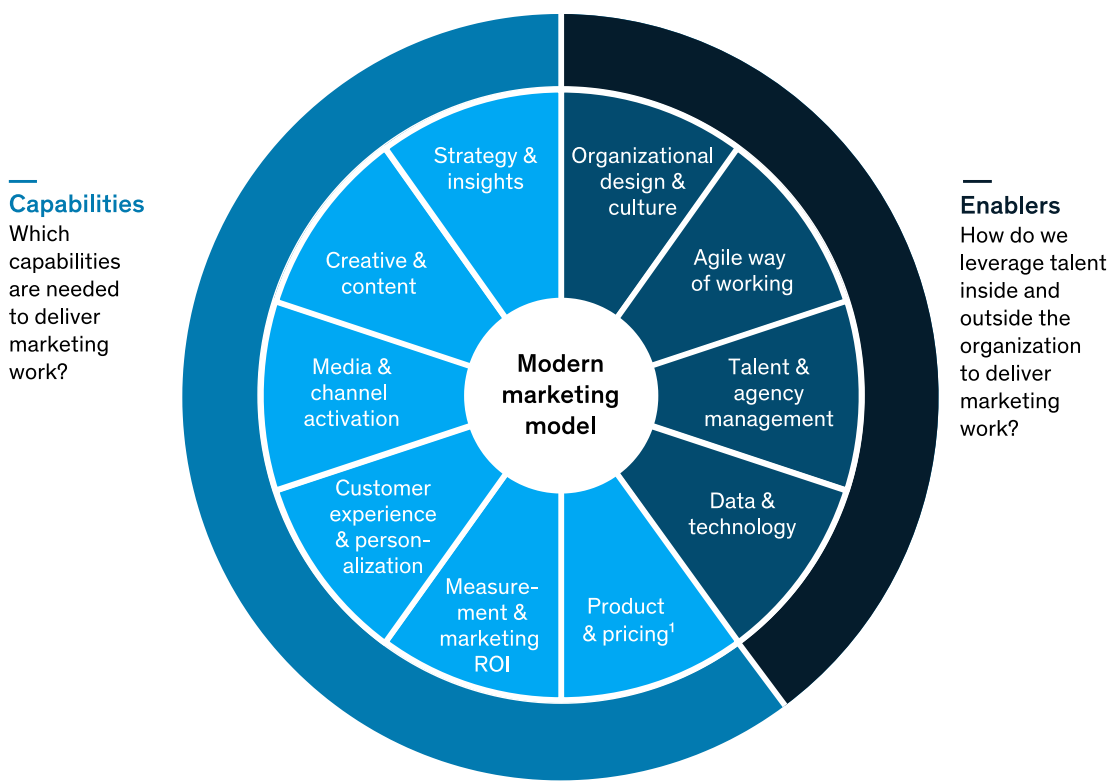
Capabilities
Which capabilities are needed to deliver marketing work?

Strategy & insights

Creative & content

Media & channel activation

Customer experience & personalization

Measurement & marketing ROI

Product & pricing$^1$

Organizational design & culture

Agile way of working

Talent & agency management

Data & technology

Modern marketing model

Enablers
How do we leverage talent inside and outside the organization to deliver marketing work?